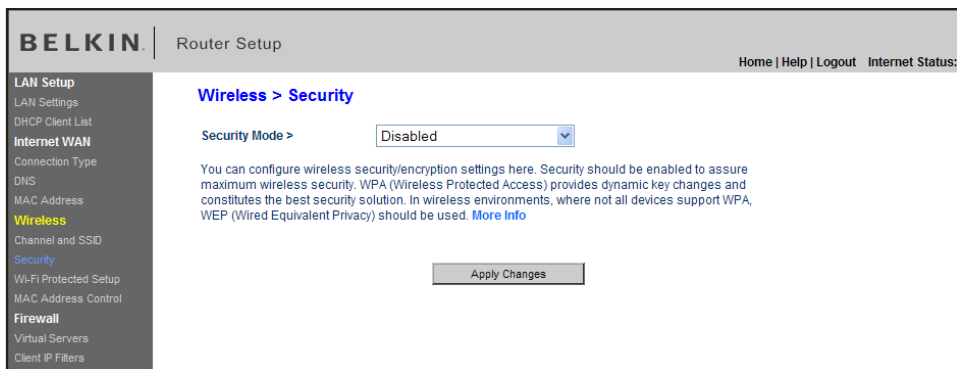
BELKIN. Router Setup

Home | Help | Logout Internet Status:

LAN Setup
LAN Settings
DHCP Client List
Internet WAN
Connection Type
DNS
MAC Address
Wireless
Channel and SSID
Security
Wi-Fi Protected Setup
MAC Address Control
Firewall
Virtual Servers
Client IP Filters

Wireless > Security

Security Mode > Disabled

You can configure wireless security/encryption settings here. Security should be enabled to assure maximum wireless security. WPA (Wireless Protected Access) provides dynamic key changes and constitutes the best security solution. In wireless environments, where not all devices support WPA, WEP (Wired Equivalent Privacy) should be used. More Info

Apply Changes